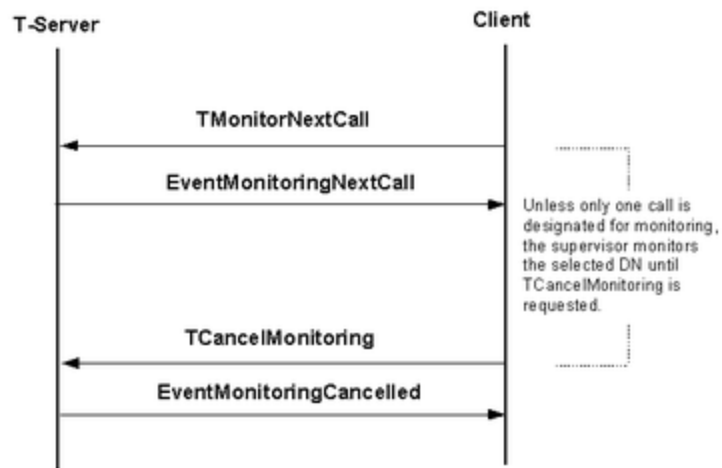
T-Server

Client

TMonitorNextCall

EventMonitoringNextCall

Unless only one call is designated for monitoring, the supervisor monitors the selected DN until TCancelMonitoring is requested.

TCancelMonitoring

EventMonitoringCancelled